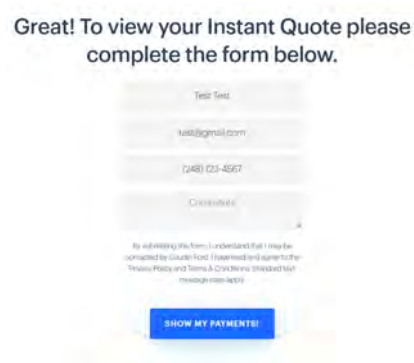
Great! To view your Instant Quote please complete the form below.

Test Test

test@gmail.com

(248) 123-4567

Comments

By submitting this form, I understand that I may be contacted by Coudin Ford. I have read and agree to the Privacy Policy and Terms & Conditions. Standard text message rates apply.

SHOW MY PAYMENTS!